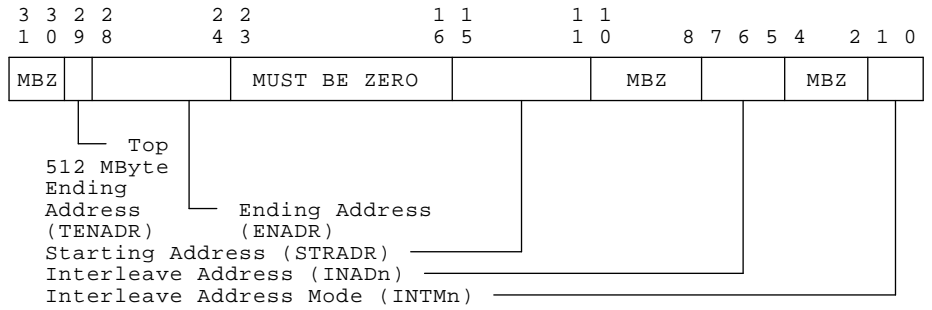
3 3 2 2 2 2 1 1 1 1
1 0 9 8 4 3 6 5 1 0 8 7 6 5 4 2 1 0

| MBZ | | | MUST BE ZERO | | MBZ | | MBZ | |
|---|---|---|---|---|---|---|---|---|

Top 512 MByte Ending Address (TENADR)

Ending Address (ENADR)

Starting Address (STRADR)

Interleave Address (INADn)

Interleave Address Mode (INTMn)